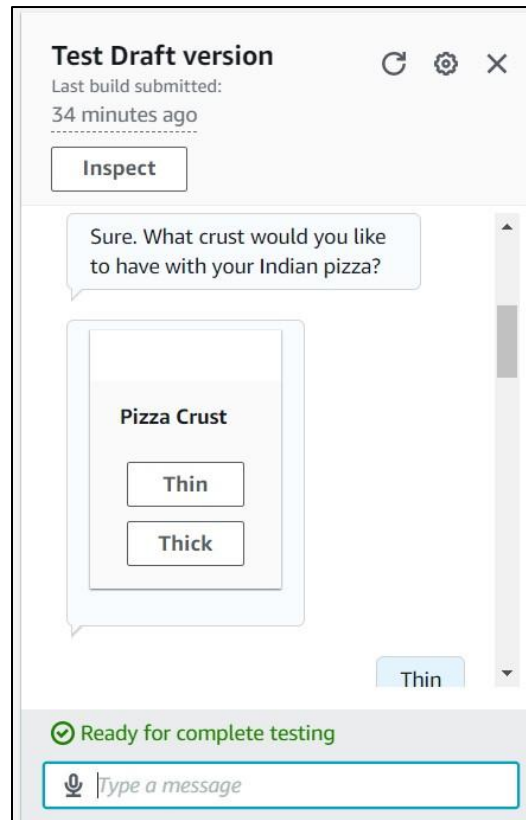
Test Draft version
Last build submitted:
34 minutes ago

Inspect

Sure. What crust would you like to have with your Indian pizza?

Pizza Crust

Thin

Thick

Thin

Ready for complete testing

Type a message